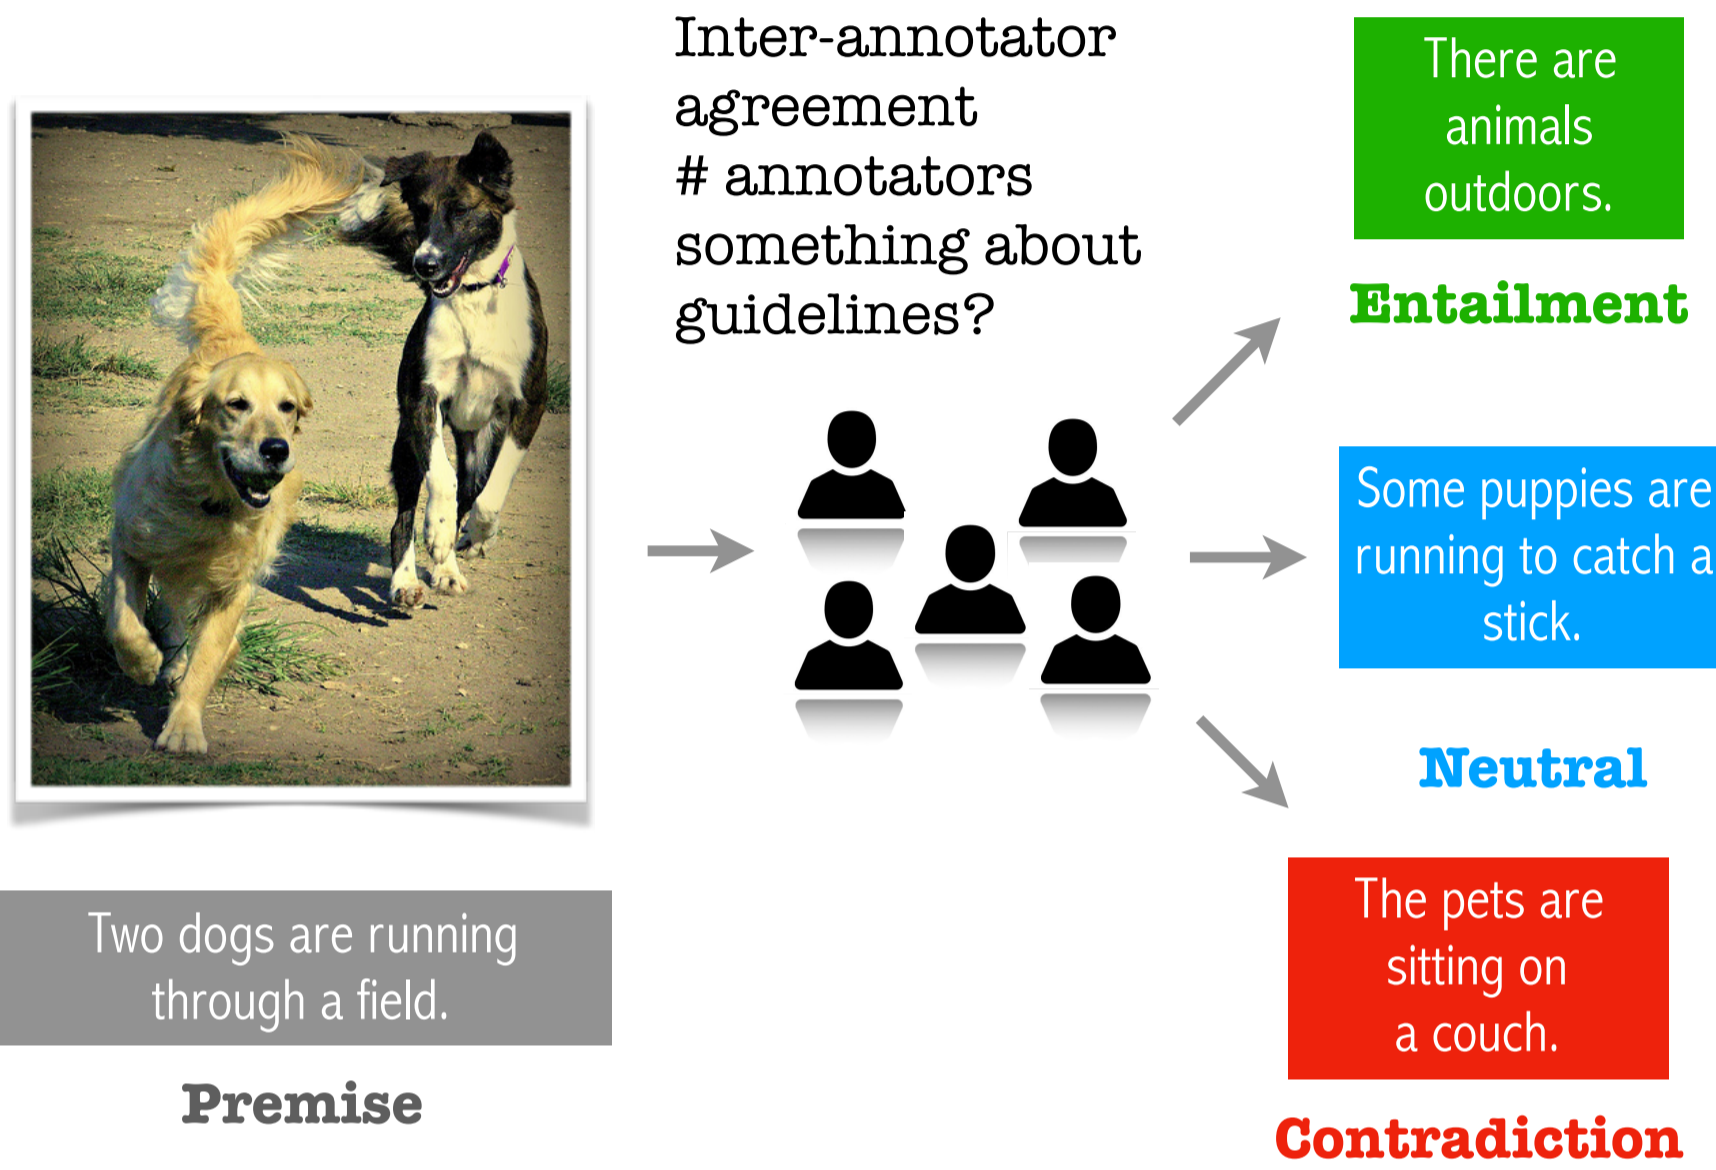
Inter-annotator agreement
# annotators
something about guidelines?

There are animals outdoors.

Entailment

Some puppies are running to catch a stick.

Neutral

The pets are sitting on a couch.

Contradiction

Two dogs are running through a field.

Premise